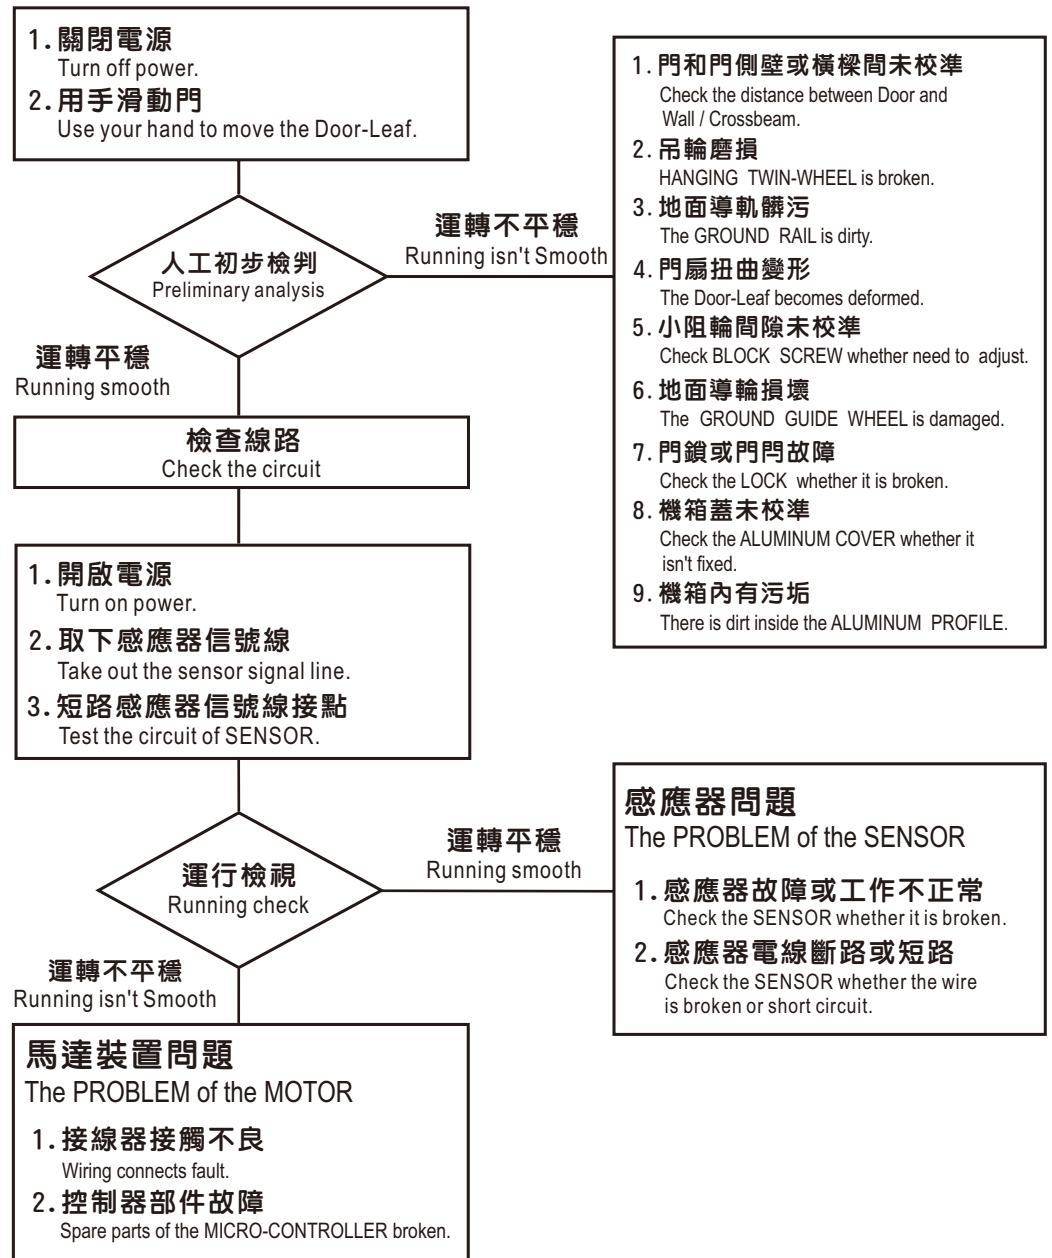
1. 關閉電源
Turn off power.
2. 用手滑動門
Use your hand to move the Door-Leaf.

人工初步檢判
Preliminary analysis

運轉不平穩
Running isn't Smooth

1. 門和門側壁或橫樑間未校準
Check the distance between Door and Wall / Crossbeam.
2. 吊輪磨損
HANGING TWIN-WHEEL is broken.
3. 地面導軌髒污
The GROUND RAIL is dirty.
4. 門扇扭曲變形
The Door-Leaf becomes deformed.
5. 小阻輪間隙未校準
Check BLOCK SCREW whether need to adjust.
6. 地面導輪損壞
The GROUND GUIDE WHEEL is damaged.
7. 門鎖或門閂故障
Check the LOCK whether it is broken.
8. 機箱蓋未校準
Check the ALUMINUM COVER whether it isn't fixed.
9. 機箱內有污垢
There is dirt inside the ALUMINUM PROFILE.

運轉平穩
Running smooth

檢查線路
Check the circuit

1. 開啟電源
Turn on power.
2. 取下感應器信號線
Take out the sensor signal line.
3. 短路感應器信號線接點
Test the circuit of SENSOR.

運行檢視
Running check

運轉平穩
Running smooth

感應器問題
The PROBLEM of the SENSOR
1. 感應器故障或工作不正常
Check the SENSOR whether it is broken.
2. 感應器電線斷路或短路
Check the SENSOR whether the wire is broken or short circuit.

運轉不平穩
Running isn't Smooth

馬達裝置問題
The PROBLEM of the MOTOR
1. 接線器接觸不良
Wiring connects fault.
2. 控制器部件故障
Spare parts of the MICRO-CONTROLLER broken.